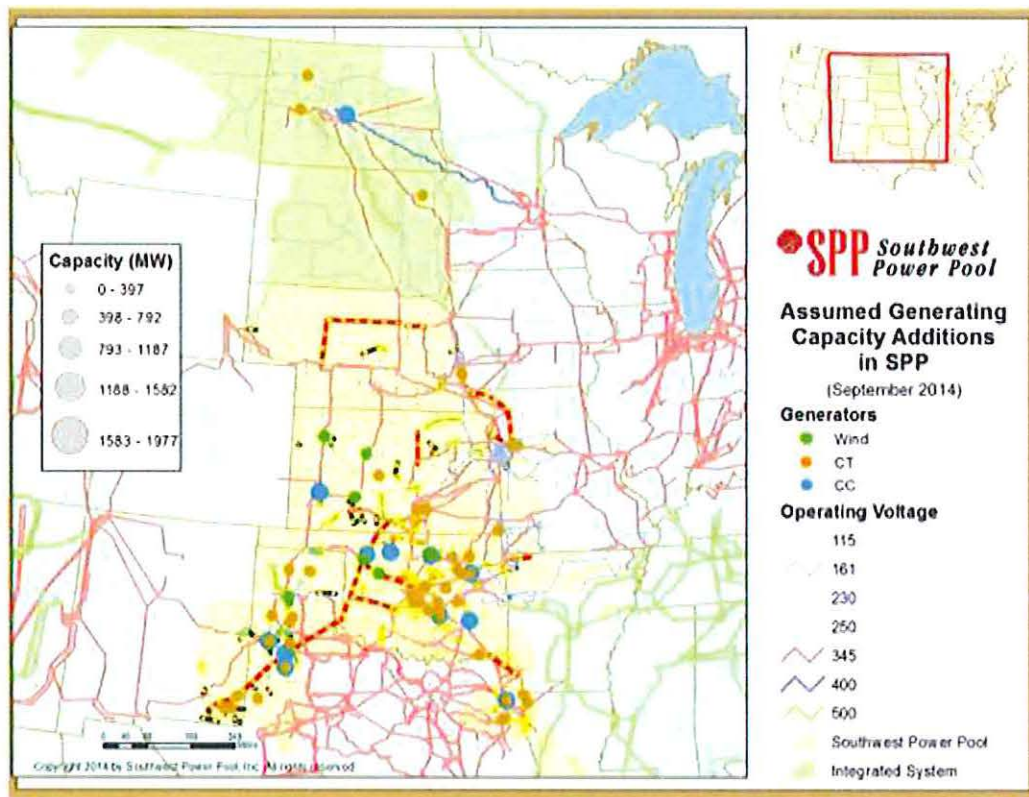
Capacity (MW)
0 - 397
398 - 792
793 - 1187
1188 - 1582
1583 - 1977

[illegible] Miles

Copyright 2014 by Southwest Power Pool Inc. All rights reserved

SPP Southwest Power Pool

Assumed Generating Capacity Additions in SPP
(September 2014)

Generators
Wind
CT
CC

Operating Voltage
115
161
230
250
345
400
500
Southwest Power Pool
Integrated System